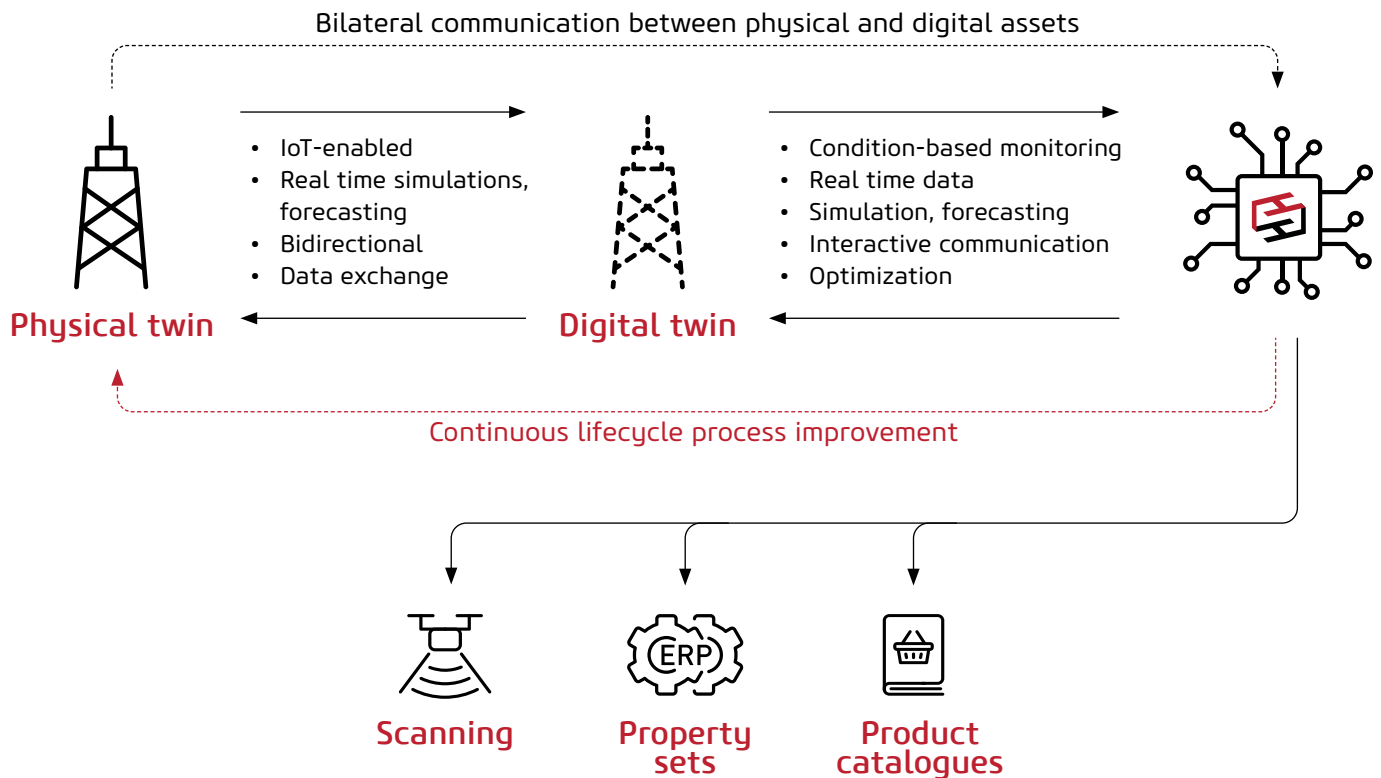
Bilateral communication between physical and digital assets

- IoT-enabled
- Real time simulations, forecasting
- Bidirectional
- Data exchange

- Condition-based monitoring
- Real time data
- Simulation, forecasting
- Interactive communication
- Optimization

Physical twin

Digital twin

Continuous lifecycle process improvement

ERP

Scanning

Property sets

Product catalogues